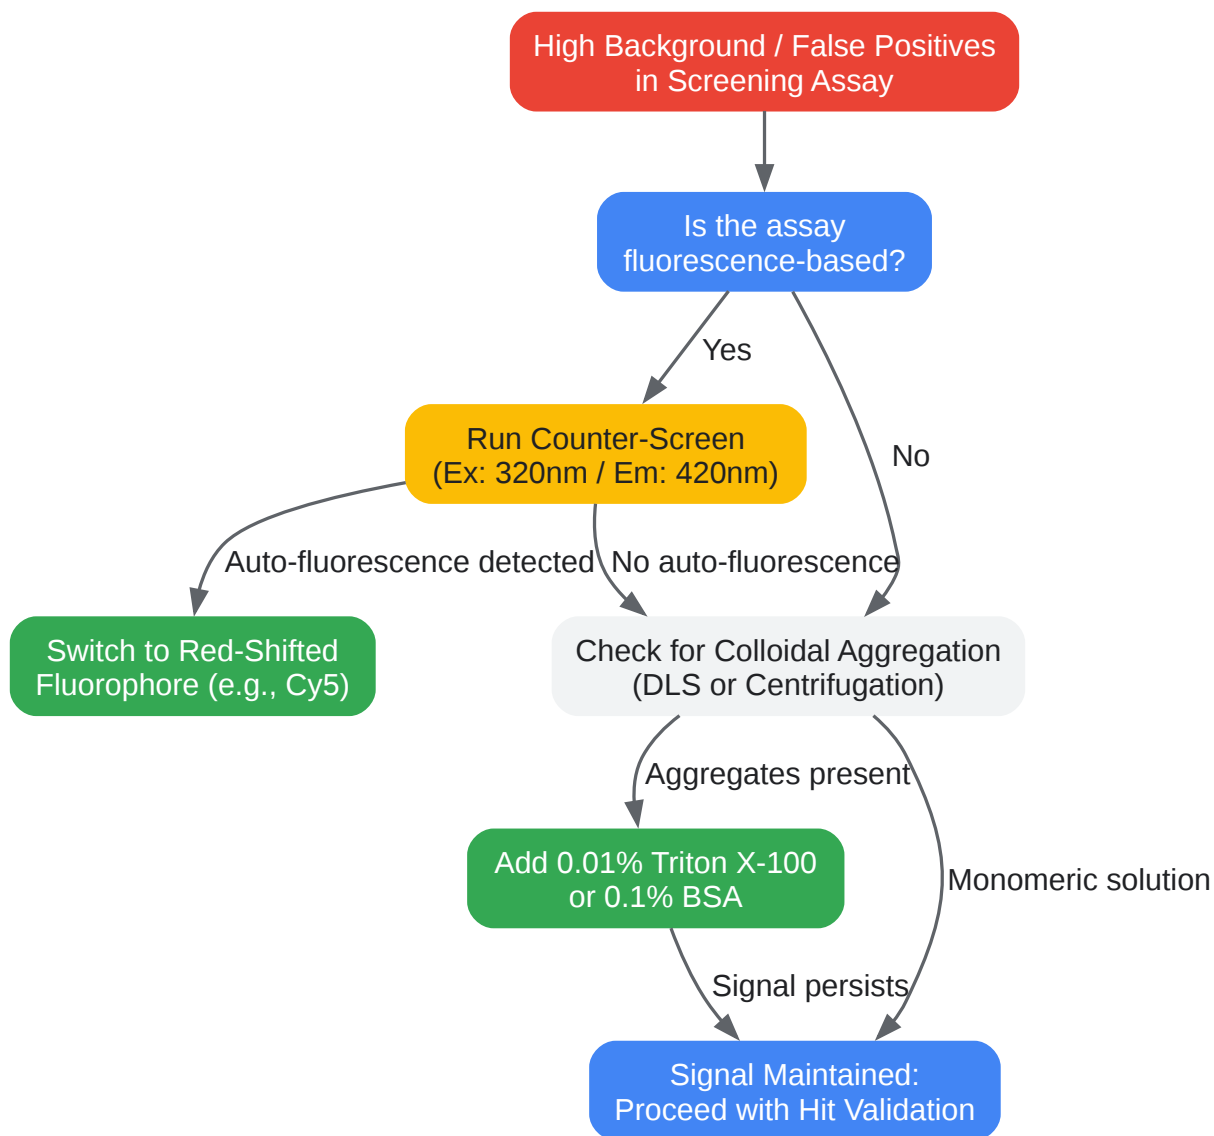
High Background / False Positives in Screening Assay

Is the assay fluorescence-based?

Yes

No

Run Counter-Screen (Ex: 320nm / Em: 420nm)

Auto-fluorescence detected

No auto-fluorescence

Switch to Red-Shifted Fluorophore (e.g., Cy5)

Check for Colloidal Aggregation (DLS or Centrifugation)

Aggregates present

Monomeric solution

Add 0.01% Triton X-100 or 0.1% BSA

Signal persists

Signal Maintained: Proceed with Hit Validation